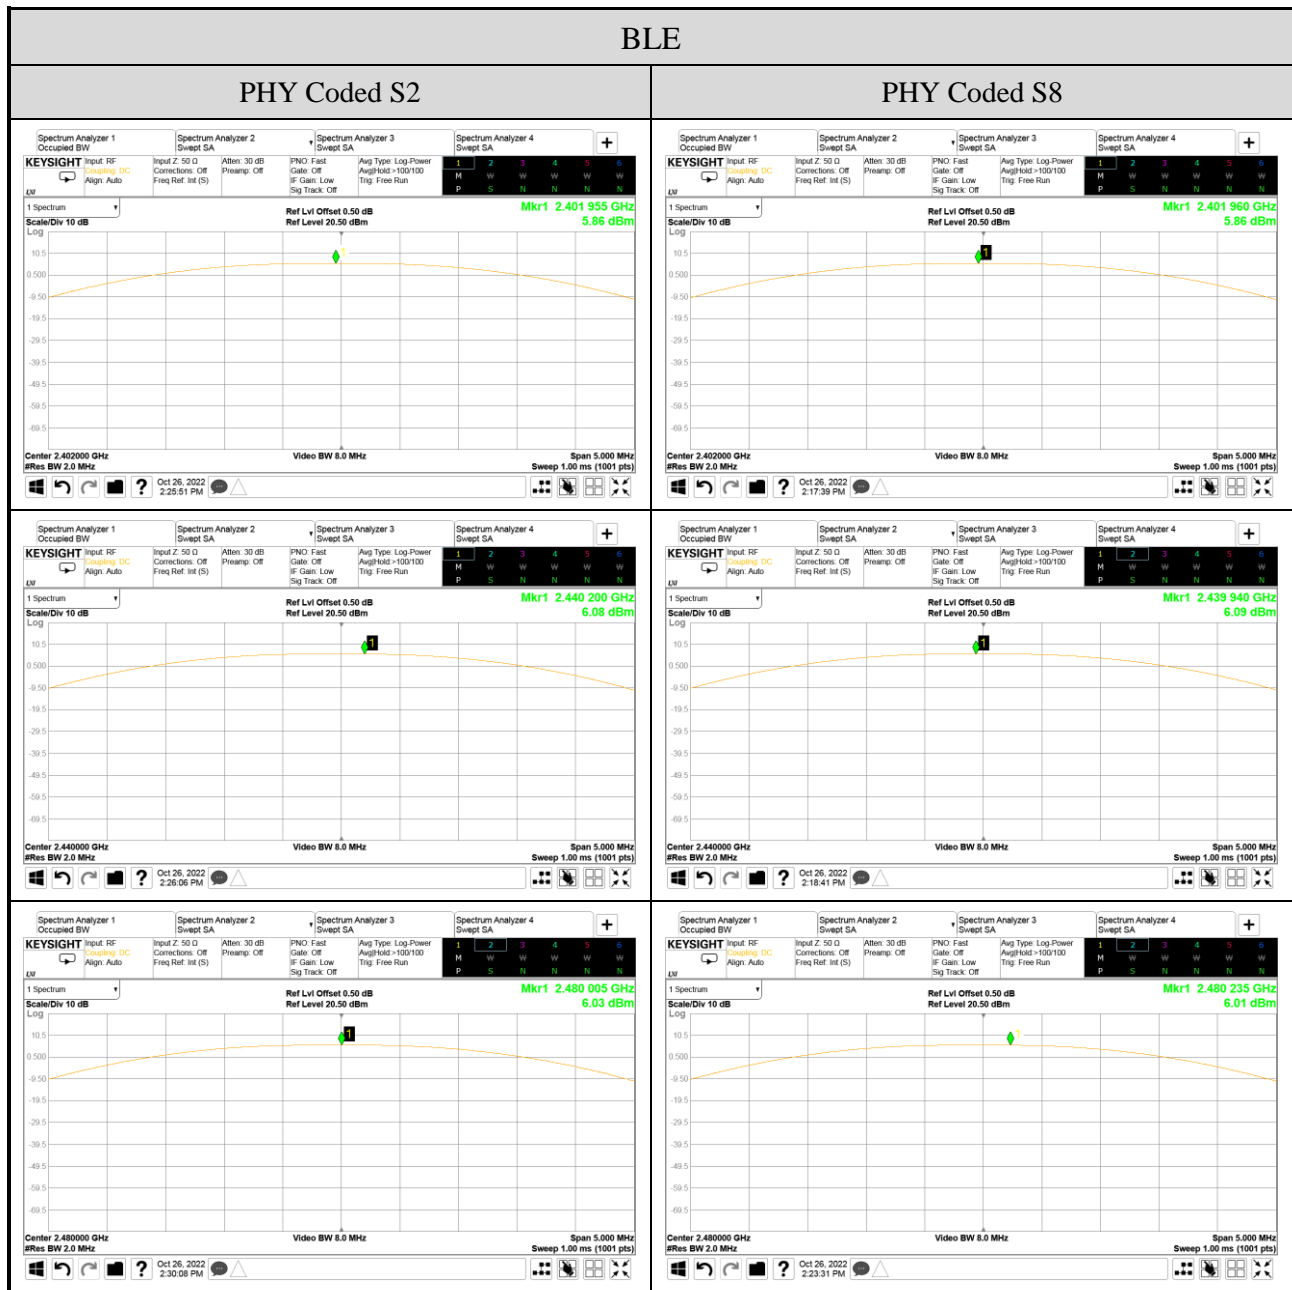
| BLE | |
|---|---|
| PHY Coded S2 | PHY Coded S8 |
| Spectrum Analyzer 1 Occupied BW · Spectrum Analyzer 2 Swept SA · Spectrum Analyzer 3 Swept SA · Spectrum Analyzer 4 Swept SA · + · KEYSIGHT · Input: RF · Coupling: DC · Align: Auto · Input Z: 50 Ω · Corrections: Off · Freq Ref: Int (S) · Atten: 30 dB · Preamp: Off · PNO: Fast · Gate: Off · IF Gain: Low · Sig Track: Off · Avg Type: Log-Power · Avg\|Hold:>100/100 · Trig: Free Run · 1 2 3 4 5 6 · M W W W W W · P S N N N N · 1 Spectrum · Scale/Div 10 dB · Log · Ref Lvl Offset 0.50 dB · Ref Level 20.50 dBm · Mkr1 2.401 955 GHz · 5.86 dBm · 10.5 · 0.500 · -9.50 · -19.5 · -29.5 · -39.5 · -49.5 · -59.5 · -69.5 · 1 · Center 2.402000 GHz · #Res BW 2.0 MHz · Video BW 8.0 MHz · Span 5.000 MHz · Sweep 1.00 ms (1001 pts) · ? · Oct 26, 2022 2:25:51 PM | Spectrum Analyzer 1 Occupied BW · Spectrum Analyzer 2 Swept SA · Spectrum Analyzer 3 Swept SA · Spectrum Analyzer 4 Swept SA · + · KEYSIGHT · Input: RF · Coupling: DC · Align: Auto · Input Z: 50 Ω · Corrections: Off · Freq Ref: Int (S) · Atten: 30 dB · Preamp: Off · PNO: Fast · Gate: Off · IF Gain: Low · Sig Track: Off · Avg Type: Log-Power · Avg\|Hold:>100/100 · Trig: Free Run · 1 2 3 4 5 6 · M W W W W W · P S N N N N · 1 Spectrum · Scale/Div 10 dB · Log · Ref Lvl Offset 0.50 dB · Ref Level 20.50 dBm · Mkr1 2.401 960 GHz · 5.86 dBm · 10.5 · 0.500 · -9.50 · -19.5 · -29.5 · -39.5 · -49.5 · -59.5 · -69.5 · 1 · Center 2.402000 GHz · #Res BW 2.0 MHz · Video BW 8.0 MHz · Span 5.000 MHz · Sweep 1.00 ms (1001 pts) · ? · Oct 26, 2022 2:17:39 PM |
| Spectrum Analyzer 1 Occupied BW · Spectrum Analyzer 2 Swept SA · Spectrum Analyzer 3 Swept SA · Spectrum Analyzer 4 Swept SA · + · KEYSIGHT · Input: RF · Coupling: DC · Align: Auto · Input Z: 50 Ω · Corrections: Off · Freq Ref: Int (S) · Atten: 30 dB · Preamp: Off · PNO: Fast · Gate: Off · IF Gain: Low · Sig Track: Off · Avg Type: Log-Power · Avg\|Hold:>100/100 · Trig: Free Run · 1 2 3 4 5 6 · M W W W W W · P S N N N N · 1 Spectrum · Scale/Div 10 dB · Log · Ref Lvl Offset 0.50 dB · Ref Level 20.50 dBm · Mkr1 2.440 200 GHz · 6.08 dBm · 10.5 · 0.500 · -9.50 · -19.5 · -29.5 · -39.5 · -49.5 · -59.5 · -69.5 · 1 · Center 2.440000 GHz · #Res BW 2.0 MHz · Video BW 8.0 MHz · Span 5.000 MHz · Sweep 1.00 ms (1001 pts) · ? · Oct 26, 2022 2:26:06 PM | Spectrum Analyzer 1 Occupied BW · Spectrum Analyzer 2 Swept SA · Spectrum Analyzer 3 Swept SA · Spectrum Analyzer 4 Swept SA · + · KEYSIGHT · Input: RF · Coupling: DC · Align: Auto · Input Z: 50 Ω · Corrections: Off · Freq Ref: Int (S) · Atten: 30 dB · Preamp: Off · PNO: Fast · Gate: Off · IF Gain: Low · Sig Track: Off · Avg Type: Log-Power · Avg\|Hold:>100/100 · Trig: Free Run · 1 2 3 4 5 6 · M W W W W W · P S N N N N · 1 Spectrum · Scale/Div 10 dB · Log · Ref Lvl Offset 0.50 dB · Ref Level 20.50 dBm · Mkr1 2.439 940 GHz · 6.09 dBm · 10.5 · 0.500 · -9.50 · -19.5 · -29.5 · -39.5 · -49.5 · -59.5 · -69.5 · 1 · Center 2.440000 GHz · #Res BW 2.0 MHz · Video BW 8.0 MHz · Span 5.000 MHz · Sweep 1.00 ms (1001 pts) · ? · Oct 26, 2022 2:18:41 PM |
| Spectrum Analyzer 1 Occupied BW · Spectrum Analyzer 2 Swept SA · Spectrum Analyzer 3 Swept SA · Spectrum Analyzer 4 Swept SA · + · KEYSIGHT · Input: RF · Coupling: DC · Align: Auto · Input Z: 50 Ω · Corrections: Off · Freq Ref: Int (S) · Atten: 30 dB · Preamp: Off · PNO: Fast · Gate: Off · IF Gain: Low · Sig Track: Off · Avg Type: Log-Power · Avg\|Hold:>100/100 · Trig: Free Run · 1 2 3 4 5 6 · M W W W W W · P S N N N N · 1 Spectrum · Scale/Div 10 dB · Log · Ref Lvl Offset 0.50 dB · Ref Level 20.50 dBm · Mkr1 2.480 005 GHz · 6.03 dBm · 10.5 · 0.500 · -9.50 · -19.5 · -29.5 · -39.5 · -49.5 · -59.5 · -69.5 · 1 · Center 2.480000 GHz · #Res BW 2.0 MHz · Video BW 8.0 MHz · Span 5.000 MHz · Sweep 1.00 ms (1001 pts) · ? · Oct 26, 2022 2:30:08 PM | Spectrum Analyzer 1 Occupied BW · Spectrum Analyzer 2 Swept SA · Spectrum Analyzer 3 Swept SA · Spectrum Analyzer 4 Swept SA · + · KEYSIGHT · Input: RF · Coupling: DC · Align: Auto · Input Z: 50 Ω · Corrections: Off · Freq Ref: Int (S) · Atten: 30 dB · Preamp: Off · PNO: Fast · Gate: Off · IF Gain: Low · Sig Track: Off · Avg Type: Log-Power · Avg\|Hold:>100/100 · Trig: Free Run · 1 2 3 4 5 6 · M W W W W W · P S N N N N · 1 Spectrum · Scale/Div 10 dB · Log · Ref Lvl Offset 0.50 dB · Ref Level 20.50 dBm · Mkr1 2.480 235 GHz · 6.01 dBm · 10.5 · 0.500 · -9.50 · -19.5 · -29.5 · -39.5 · -49.5 · -59.5 · -69.5 · 1 · Center 2.480000 GHz · #Res BW 2.0 MHz · Video BW 8.0 MHz · Span 5.000 MHz · Sweep 1.00 ms (1001 pts) · ? · Oct 26, 2022 2:23:31 PM |